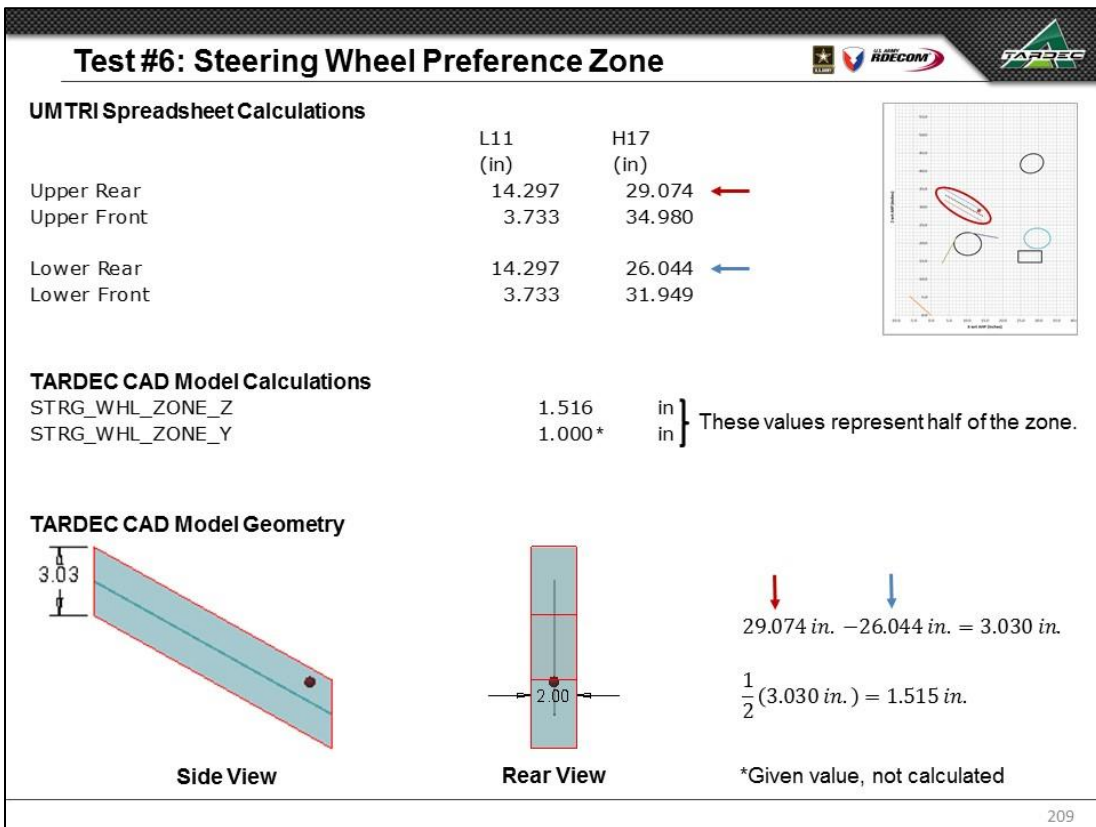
Test #6: Steering Wheel Preference Zone

U.S. ARMY RDECOM

TARDEC

UMTRI Spreadsheet Calculations

| | L11 (in) | H17 (in) |
|---|---|---|
| Upper Rear | 14.297 | 29.074 |
| Upper Front | 3.733 | 34.980 |
| Lower Rear | 14.297 | 26.044 |
| Lower Front | 3.733 | 31.949 |

TARDEC CAD Model Calculations

STRG_WHL_ZONE_Z 1.516 in
STRG_WHL_ZONE_Y 1.000* in

These values represent half of the zone.

TARDEC CAD Model Geometry

3.03

2.00

Side View

Rear View

$29.074\,in. - 26.044\,in. = 3.030\,in.$

$\frac{1}{2}(3.030\,in.) = 1.515\,in.$

*Given value, not calculated

209